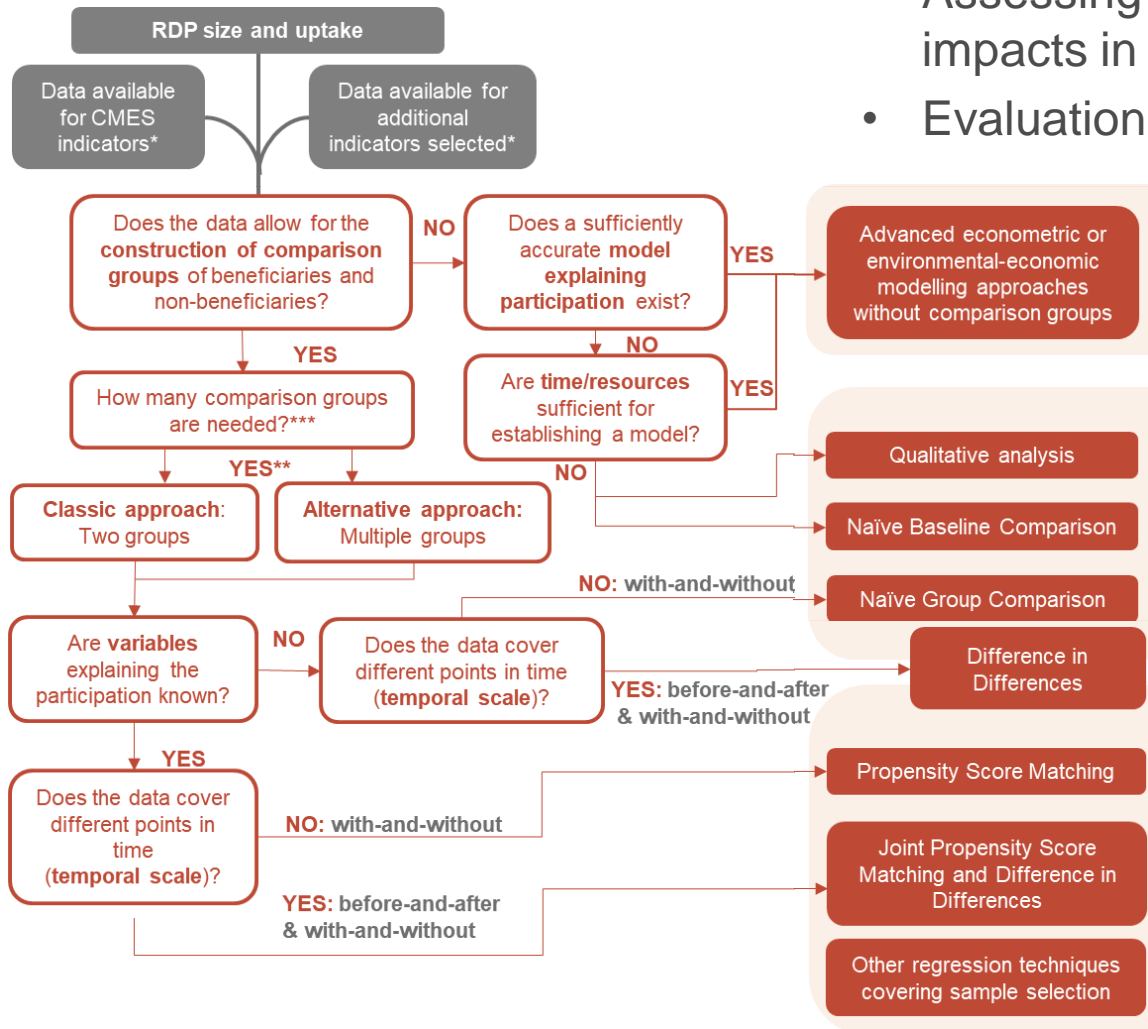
Assessing
impacts in
• Evaluation

RDP size and uptake

Data available for CMES indicators*

Data available for additional indicators selected*

Does the data allow for the construction of comparison groups of beneficiaries and non-beneficiaries?

NO

Does a sufficiently accurate model explaining participation exist?

YES

Advanced econometric or environmental-economic modelling approaches without comparison groups

NO

YES

YES

How many comparison groups are needed?***

Are time/resources sufficient for establishing a model?

NO

Qualitative analysis

YES**

Classic approach: Two groups

Alternative approach: Multiple groups

Naïve Baseline Comparison

NO: with-and-without

Naïve Group Comparison

Are variables explaining the participation known?

NO

Does the data cover different points in time (temporal scale)?

Difference in Differences

YES: before-and-after & with-and-without

YES

Propensity Score Matching

Does the data cover different points in time (temporal scale)?

NO: with-and-without

Joint Propensity Score Matching and Difference in Differences

YES: before-and-after & with-and-without

Other regression techniques covering sample selection